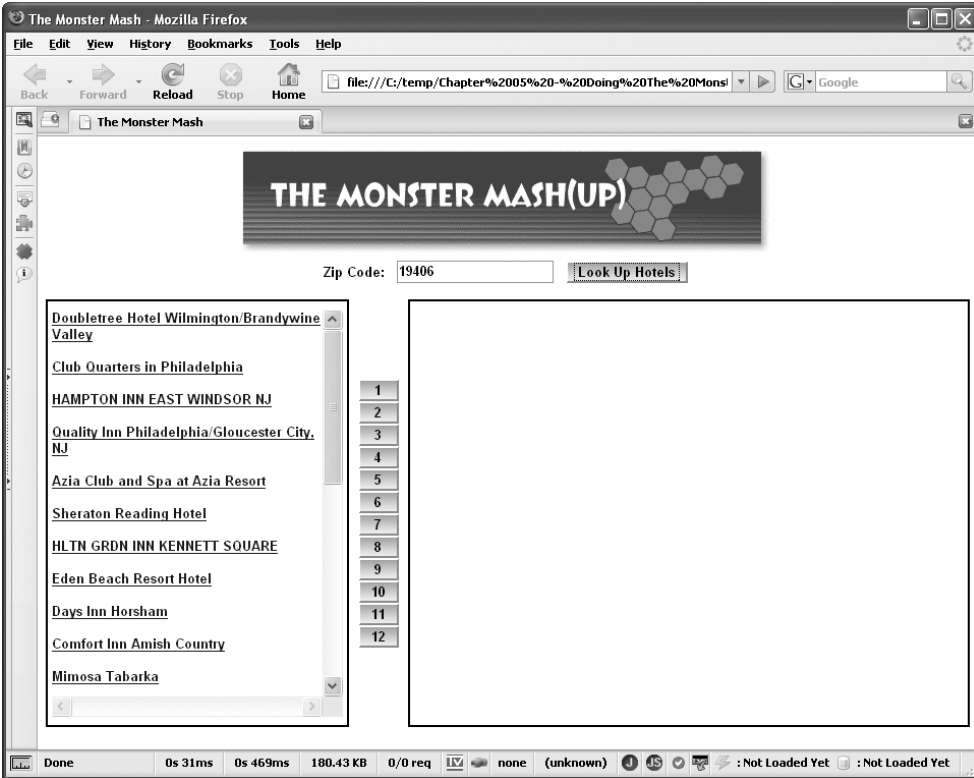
The Monster Mash - Mozilla Firefox

File Edit View History Bookmarks Tools Help

Back Forward Reload Stop Home file:///C:/temp/Chapter%2005%20-%20Doing%20The%20Monst Google

The Monster Mash

THE MONSTER MASH(UP)

Zip Code: 19406 Look Up Hotels

Doubletree Hotel Wilmington/Brandywine Valley

Club Quarters in Philadelphia

HAMPTON INN EAST WINDSOR NJ

Quality Inn Philadelphia/Gloucester City, NJ

Azia Club and Spa at Azia Resort

Sheraton Reading Hotel

HLTN GRDN INN KENNETT SQUARE

Eden Beach Resort Hotel

Days Inn Horsham

Comfort Inn Amish Country

Mimosa Tabarka

1
2
3
4
5
6
7
8
9
10
11
12

Done 0s 31ms 0s 469ms 180.43 KB 0/0 req none (unknown) : Not Loaded Yet : Not Loaded Yet